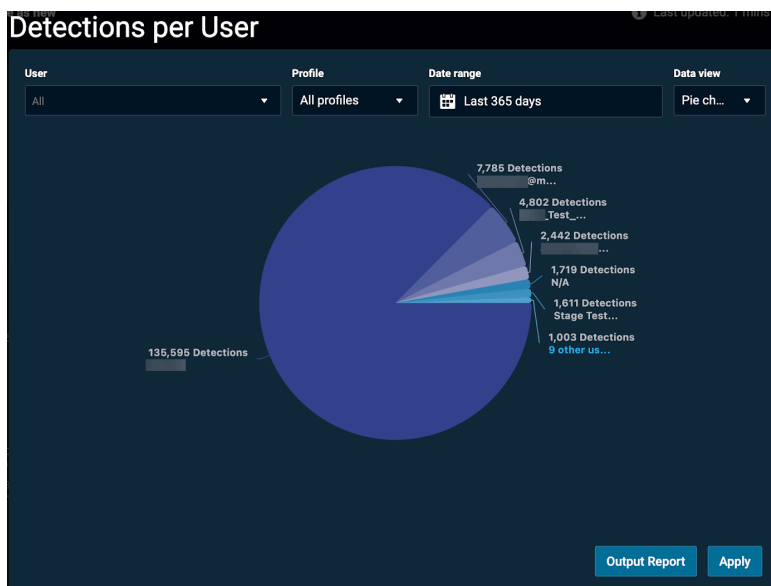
Last updated: 1 mins

Detections per User

User
All

Profile
All profiles

Date range
Last 365 days

Data view
Pie ch...

7,785 Detections
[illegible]@m...

4,802 Detections
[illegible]_Test_...

2,442 Detections
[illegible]...

1,719 Detections
N/A

1,611 Detections
Stage Test...

1,003 Detections
9 other us...

135,595 Detections
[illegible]

Output Report
Apply